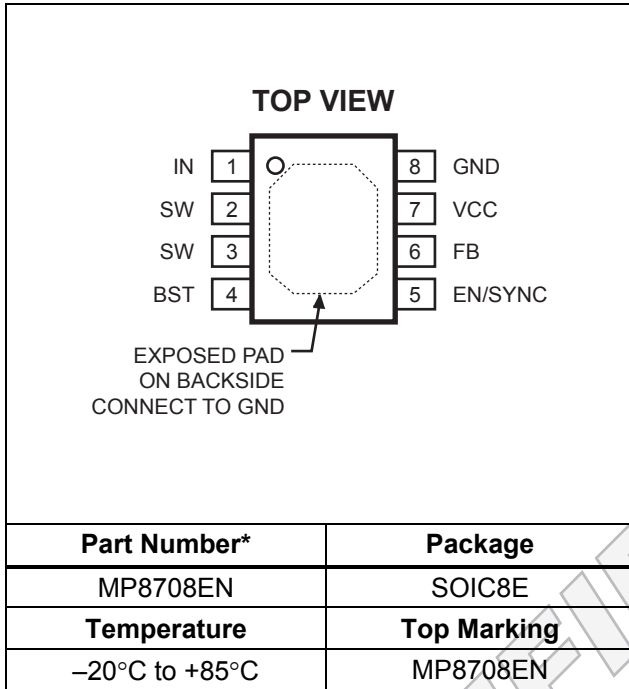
TOP VIEW

IN 1
SW 2
SW 3
BST 4

8 GND
7 VCC
6 FB
5 EN/SYNC

EXPOSED PAD ON BACKSIDE CONNECT TO GND

| Part Number* | Package |
|---|---|
| MP8708EN | SOIC8E |
| **Temperature** | **Top Marking** |
| –20°C to +85°C | MP8708EN |